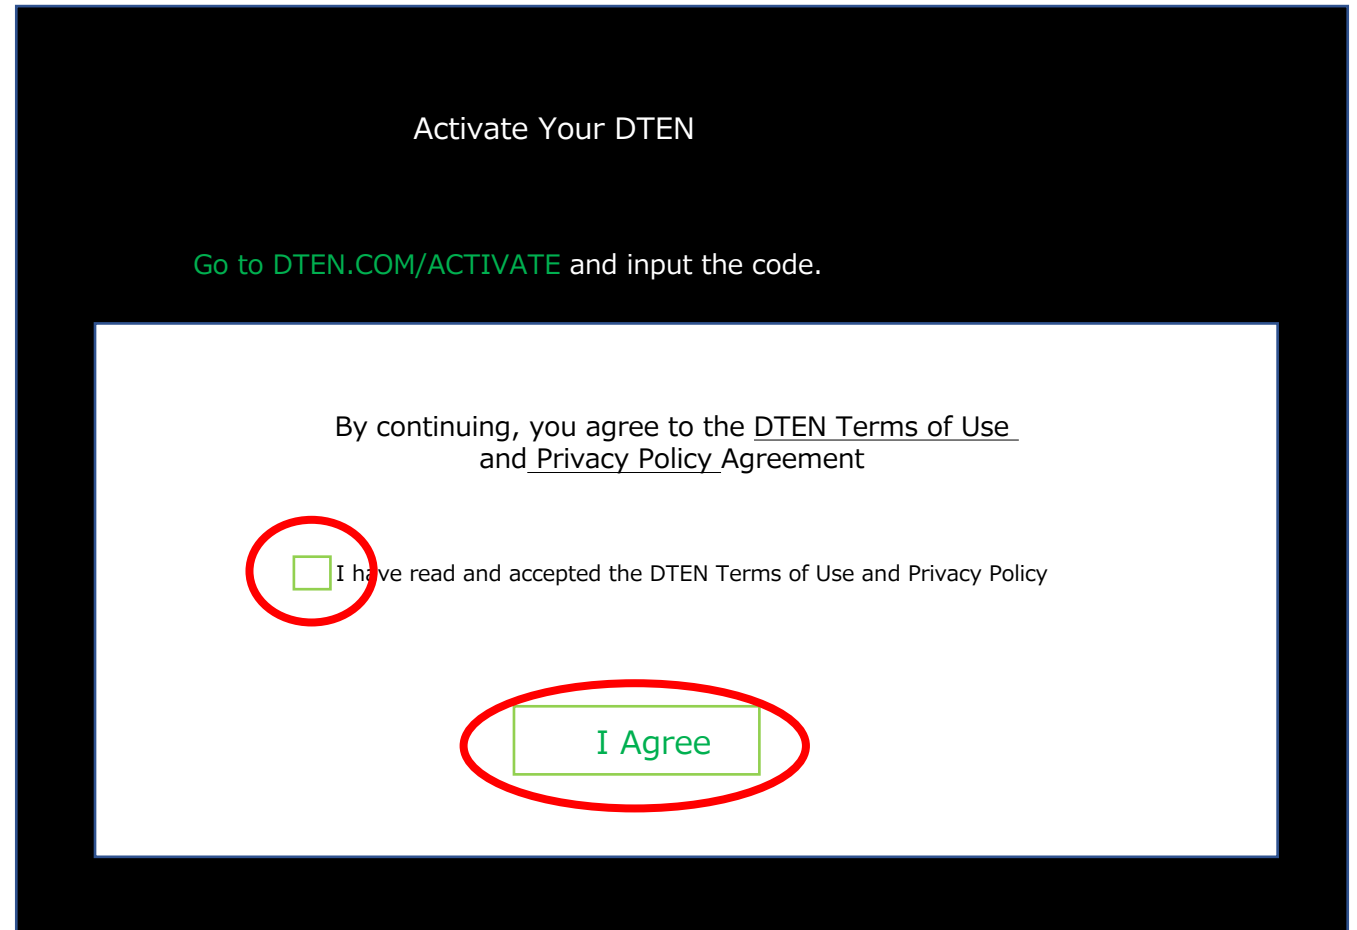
Activate Your DTEN

Go to DTEN.COM/ACTIVATE and input the code.

By continuing, you agree to the DTEN Terms of Use and Privacy Policy Agreement

I have read and accepted the DTEN Terms of Use and Privacy Policy

I Agree